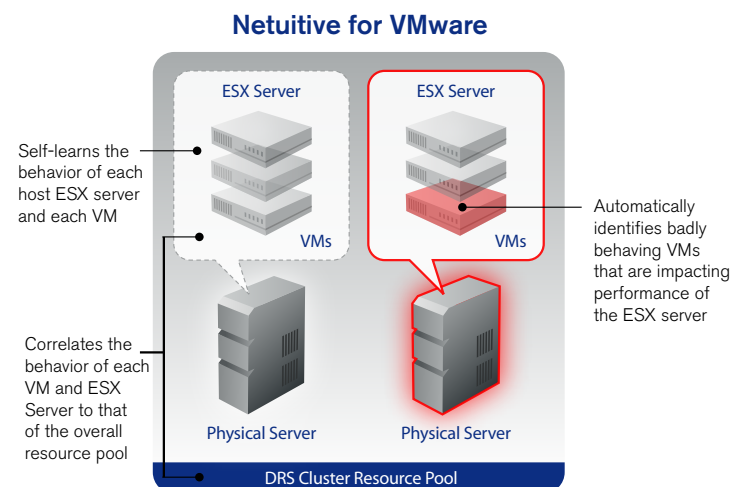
Netuitive for VMware

Self-learns the behavior of each host ESX server and each VM

ESX Server

VMs

ESX Server

VMs

Automatically identifies badly behaving VMs that are impacting performance of the ESX server

Correlates the behavior of each VM and ESX Server to that of the overall resource pool

Physical Server

Physical Server

DRS Cluster Resource Pool